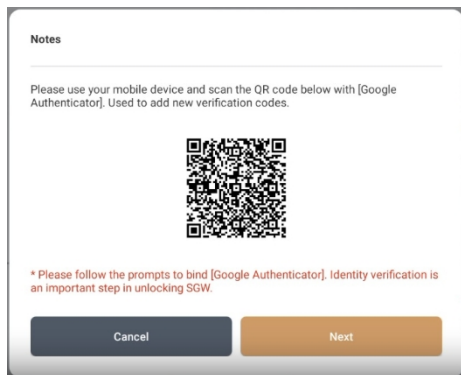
Notes

Please use your mobile device and scan the QR code below with [Google Authenticator]. Used to add new verification codes.

* Please follow the prompts to bind [Google Authenticator]. Identity verification is an important step in unlocking SGW.

Cancel

Next